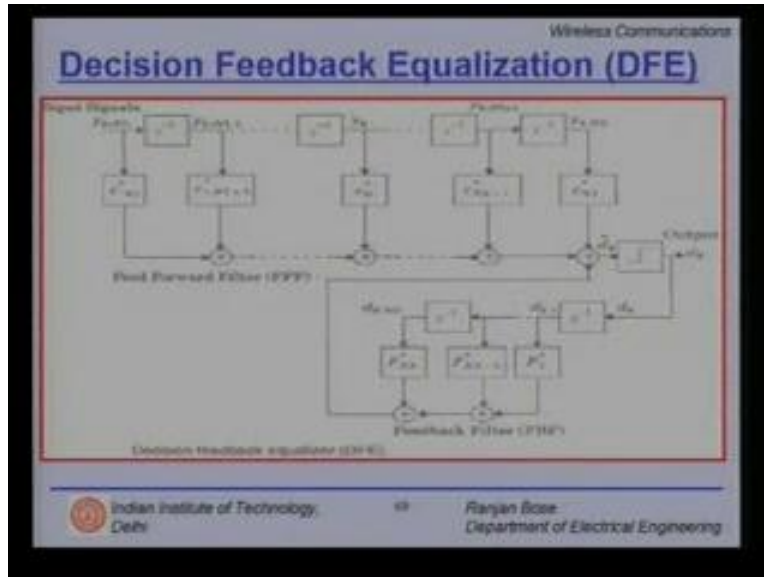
Wireless Communications

Decision Feedback Equalization (DFE)

Input Signals

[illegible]

Output

Feed Forward Filter (FFF)

Feedback Filter (FBF)

Decision feedback equalizer (DFE)

Indian Institute of Technology, Delhi

Ranjan Bose
Department of Electrical Engineering